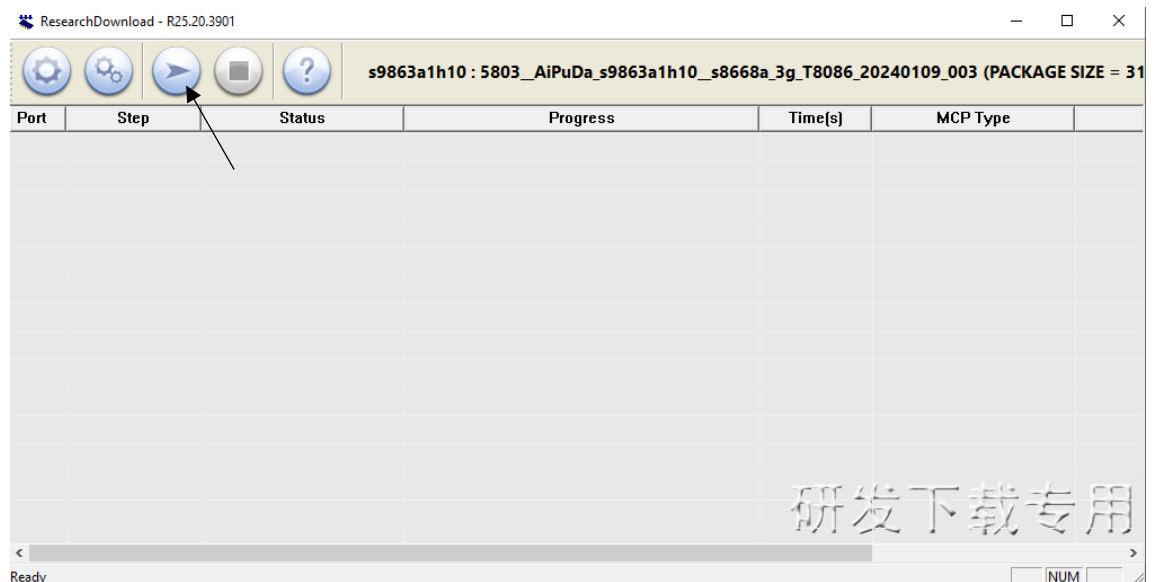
ResearchDownload - R25.20.3901

s9863a1h10 : 5803__AiPuDa_s9863a1h10__s8668a_3g_T8086_20240109_003 (PACKAGE SIZE = 31

| Port | Step | Status | Progress | Time(s) | MCP Type |
|---|---|---|---|---|---|

研发下载专用

Ready

NUM